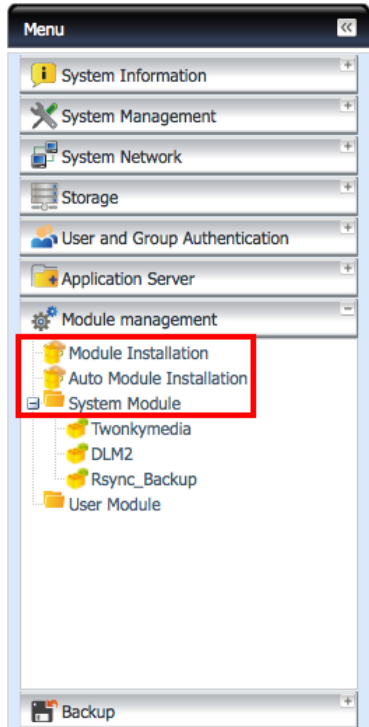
Menu «

System Information +

System Management +

System Network +

Storage +

User and Group Authentication +

Application Server +

Module management −

Module Installation

Auto Module Installation

System Module

Twonkymedia

DLM2

Rsync_Backup

User Module

Backup +